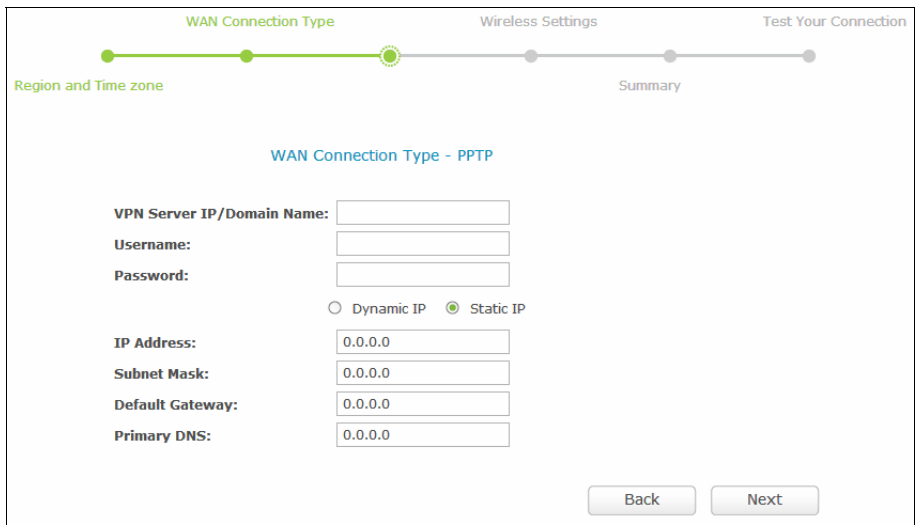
WAN Connection Type
Wireless Settings
Test Your Connection
Region and Time zone
Summary

WAN Connection Type - PPTP

VPN Server IP/Domain Name:
Username:
Password:
Dynamic IP
Static IP
IP Address: 0.0.0.0
Subnet Mask: 0.0.0.0
Default Gateway: 0.0.0.0
Primary DNS: 0.0.0.0

Back
Next